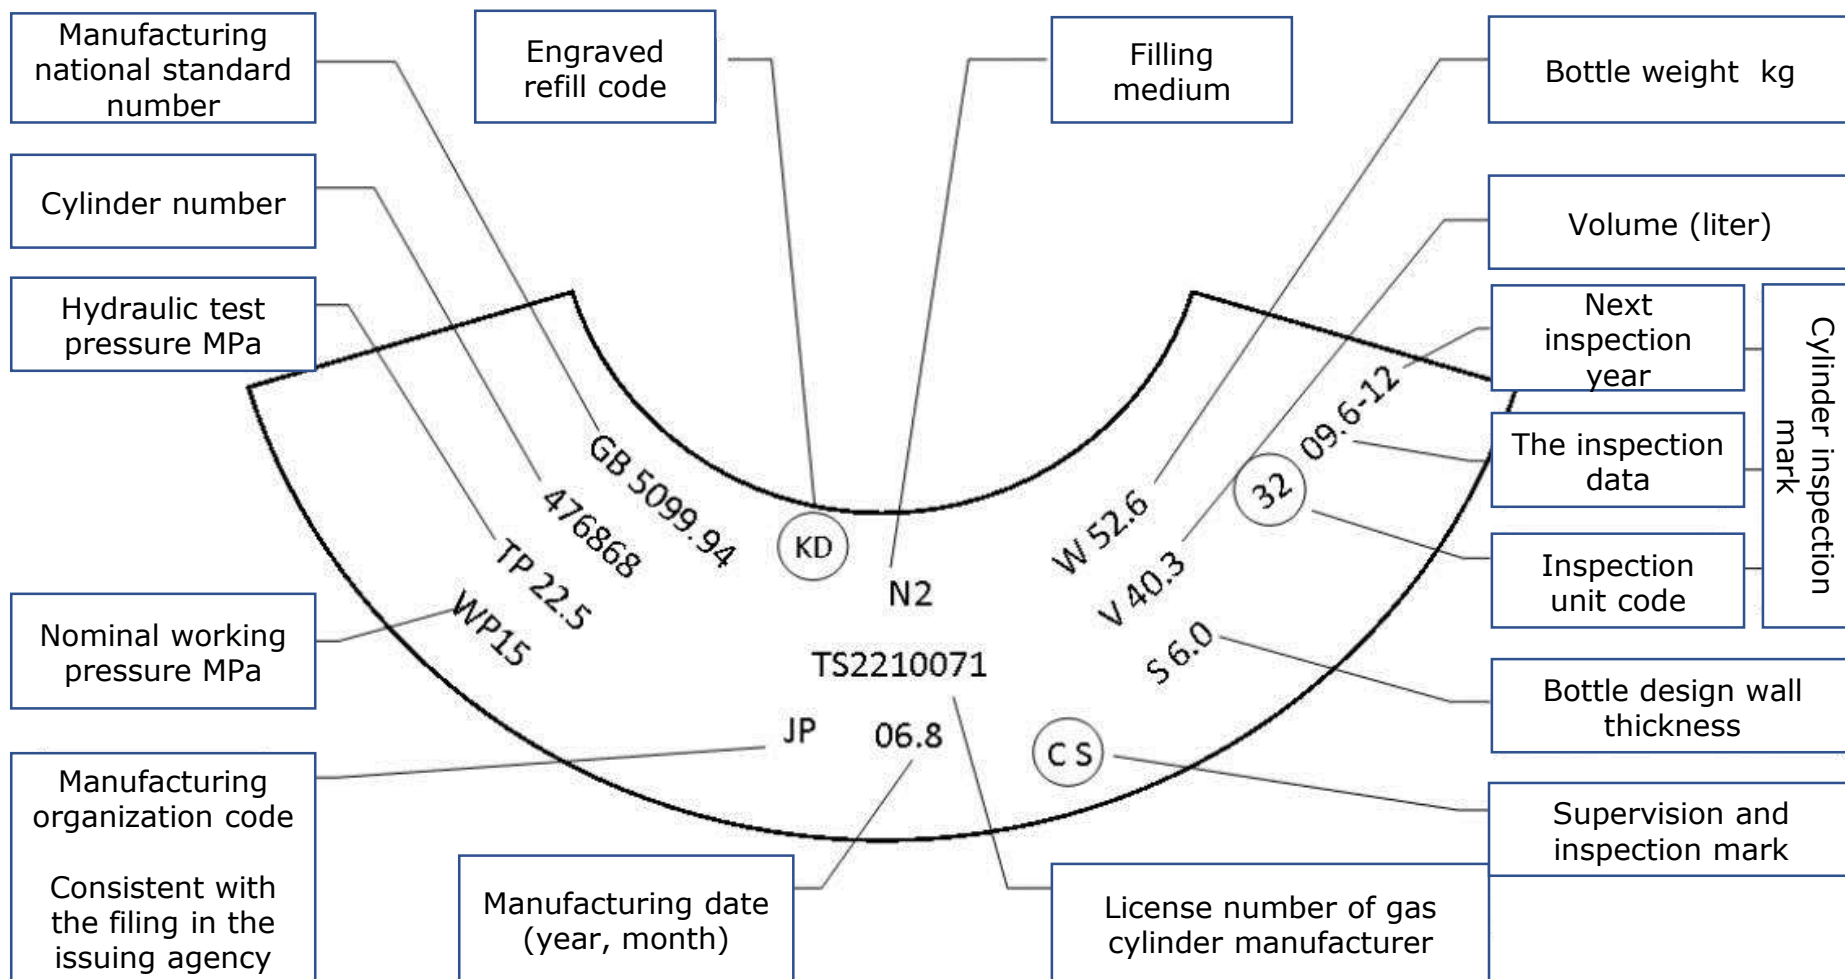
Manufacturing national standard number

Engraved refill code

Filling medium

Bottle weight kg

Cylinder number

Volume (liter)

Hydraulic test pressure MPa

Next inspection year

Cylinder inspection mark

The inspection data

Inspection unit code

Nominal working pressure MPa

Bottle design wall thickness

Manufacturing organization code

Consistent with the filing in the issuing agency

Supervision and inspection mark

Manufacturing date (year, month)

License number of gas cylinder manufacturer

GB 5099.94

476868

TP 22.5

WP15

KD

N2

TS2210071

JP

06.8

W 52.6

V 40.3

S 6.0

32

09.6-12

C S